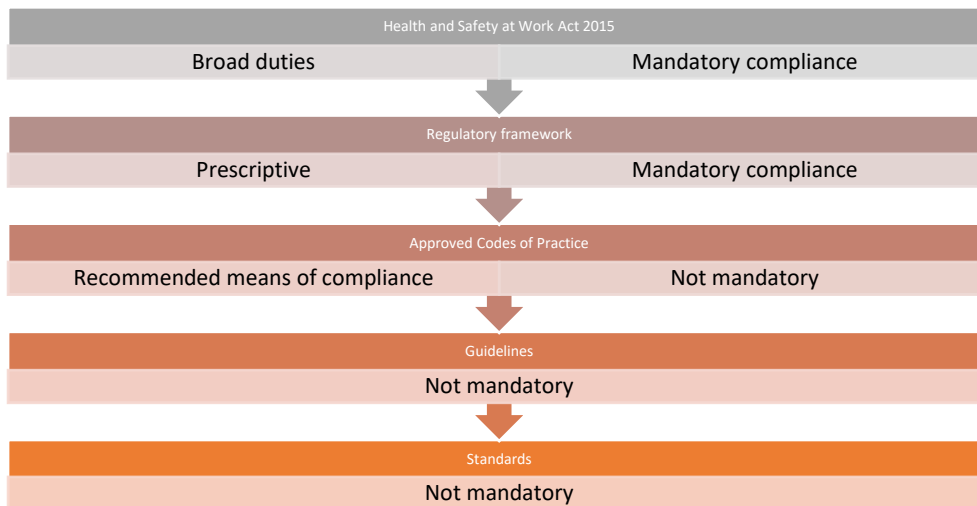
Health and Safety at Work Act 2015

Broad duties

Mandatory compliance

Regulatory framework

Prescriptive

Mandatory compliance

Approved Codes of Practice

Recommended means of compliance

Not mandatory

Guidelines

Not mandatory

Standards

Not mandatory